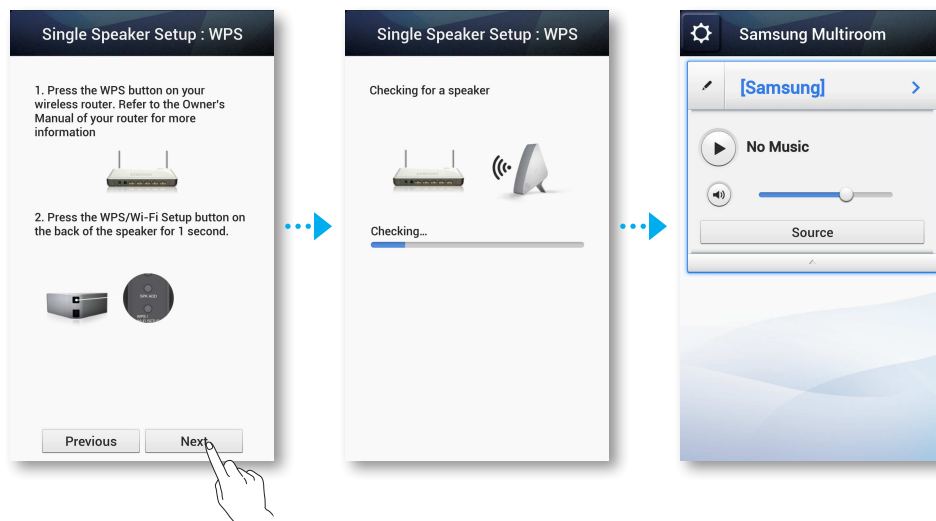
Single Speaker Setup : WPS

1. Press the WPS button on your wireless router. Refer to the Owner's Manual of your router for more information

2. Press the WPS/Wi-Fi Setup button on the back of the speaker for 1 second.

SPK ADD

Previous

Next

Single Speaker Setup : WPS

Checking for a speaker

Checking...

Samsung Multiroom

[Samsung]

No Music

Source